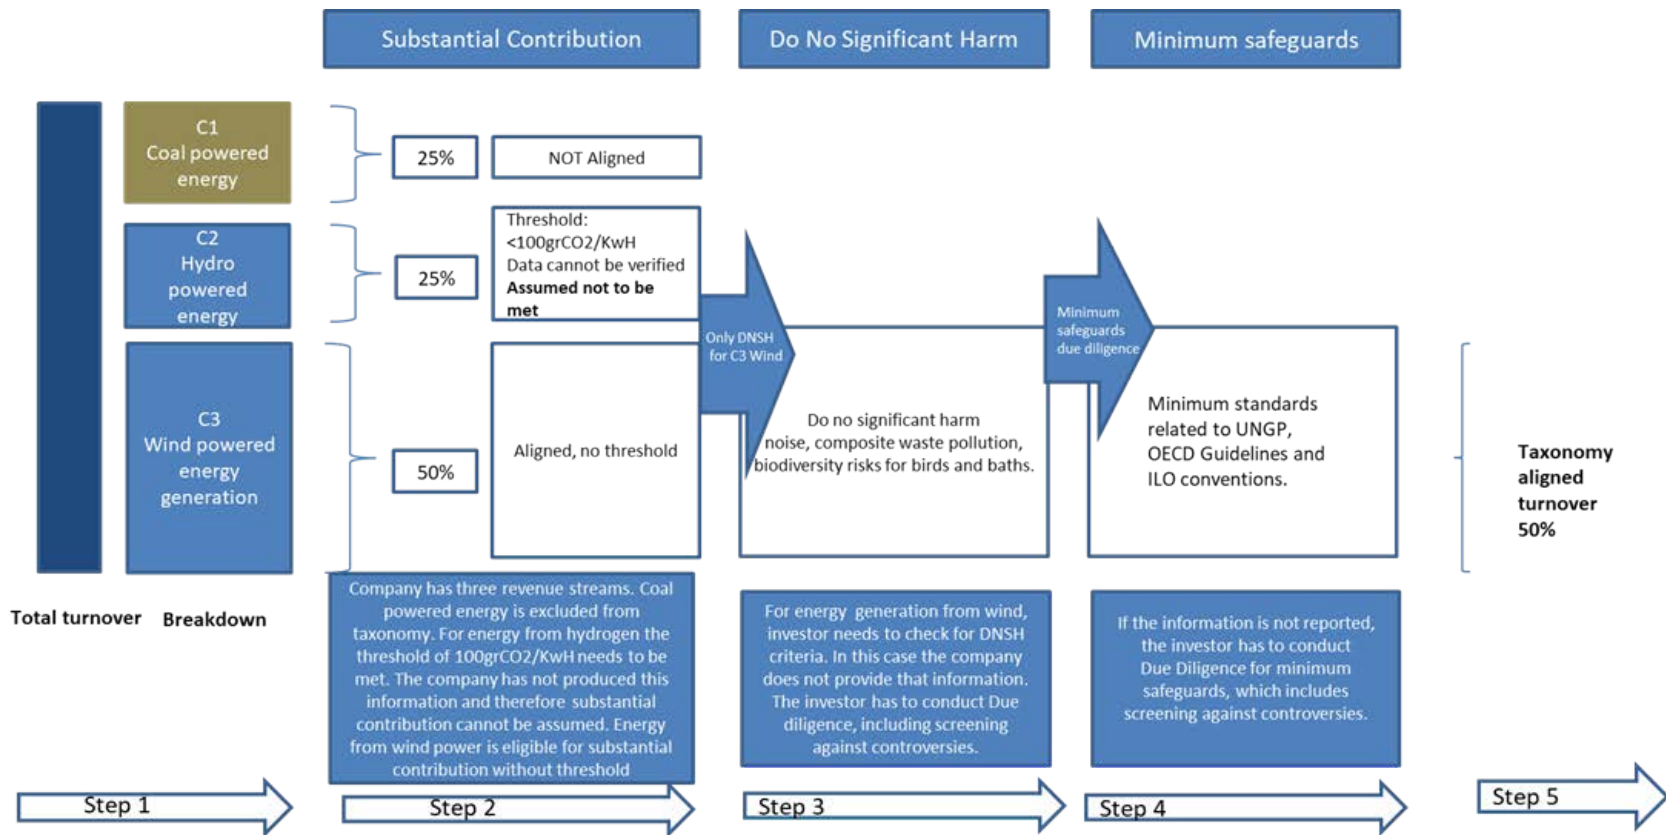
Substantial Contribution

Do No Significant Harm

Minimum safeguards

C1
Coal powered energy

25%

NOT Aligned

C2
Hydro powered energy

25%

Threshold: <100grCO2/KwH
Data cannot be verified
**Assumed not to be met**

Only DNSH for C3 Wind

Minimum safeguards due diligence

C3
Wind powered energy generation

50%

Aligned, no threshold

Do no significant harm noise, composite waste pollution, biodiversity risks for birds and baths.

Minimum standards related to UNGP, OECD Guidelines and ILO conventions.

**Taxonomy aligned turnover 50%**

**Total turnover** **Breakdown**

Company has three revenue streams. Coal powered energy is excluded from taxonomy. For energy from hydrogen the threshold of 100grCO2/KwH needs to be met. The company has not produced this information and therefore substantial contribution cannot be assumed. Energy from wind power is eligible for substantial contribution without threshold

For energy generation from wind, investor needs to check for DNSH criteria. In this case the company does not provide that information. The investor has to conduct Due diligence, including screening against controversies.

If the information is not reported, the investor has to conduct Due Diligence for minimum safeguards, which includes screening against controversies.

Step 1

Step 2

Step 3

Step 4

Step 5